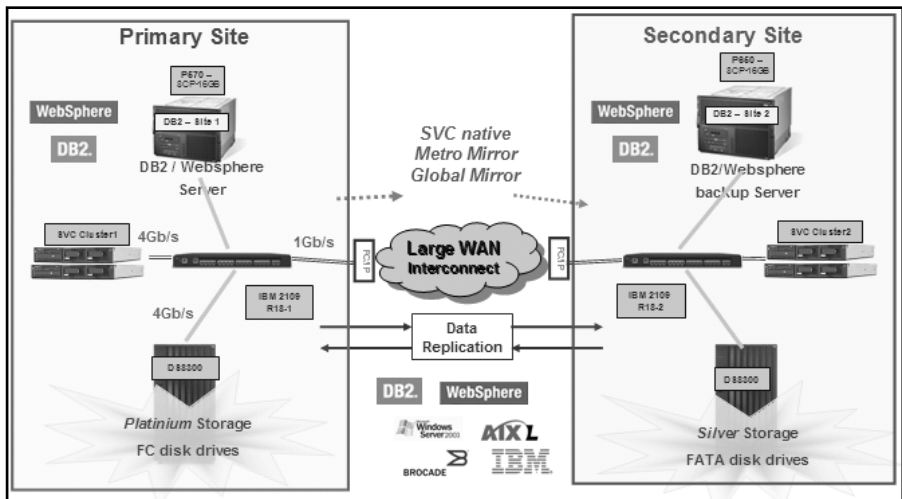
Primary Site

P570 – 8CP-16GB

WebSphere

DB2.

DB2 – Site 1

DB2 / Websphere Server

SVC Cluster1

4Gb/s

1Gb/s

FCIP

4Gb/s

IBM 2109 R18-1

DS8300

*Platinium* Storage

FC disk drives

*SVC native Metro Mirror Global Mirror*

Large WAN Interconnect

Data Replication

DB2.

WebSphere

Windows Server 2003

AIX L

BROCADE

IBM

Secondary Site

P650 – 8CP-16GB

WebSphere

DB2.

DB2 – Site 2

DB2/Websphere backup Server

FCIP

SVC Cluster2

IBM 2109 R18-2

DS8300

*Silver* Storage

FATA disk drives